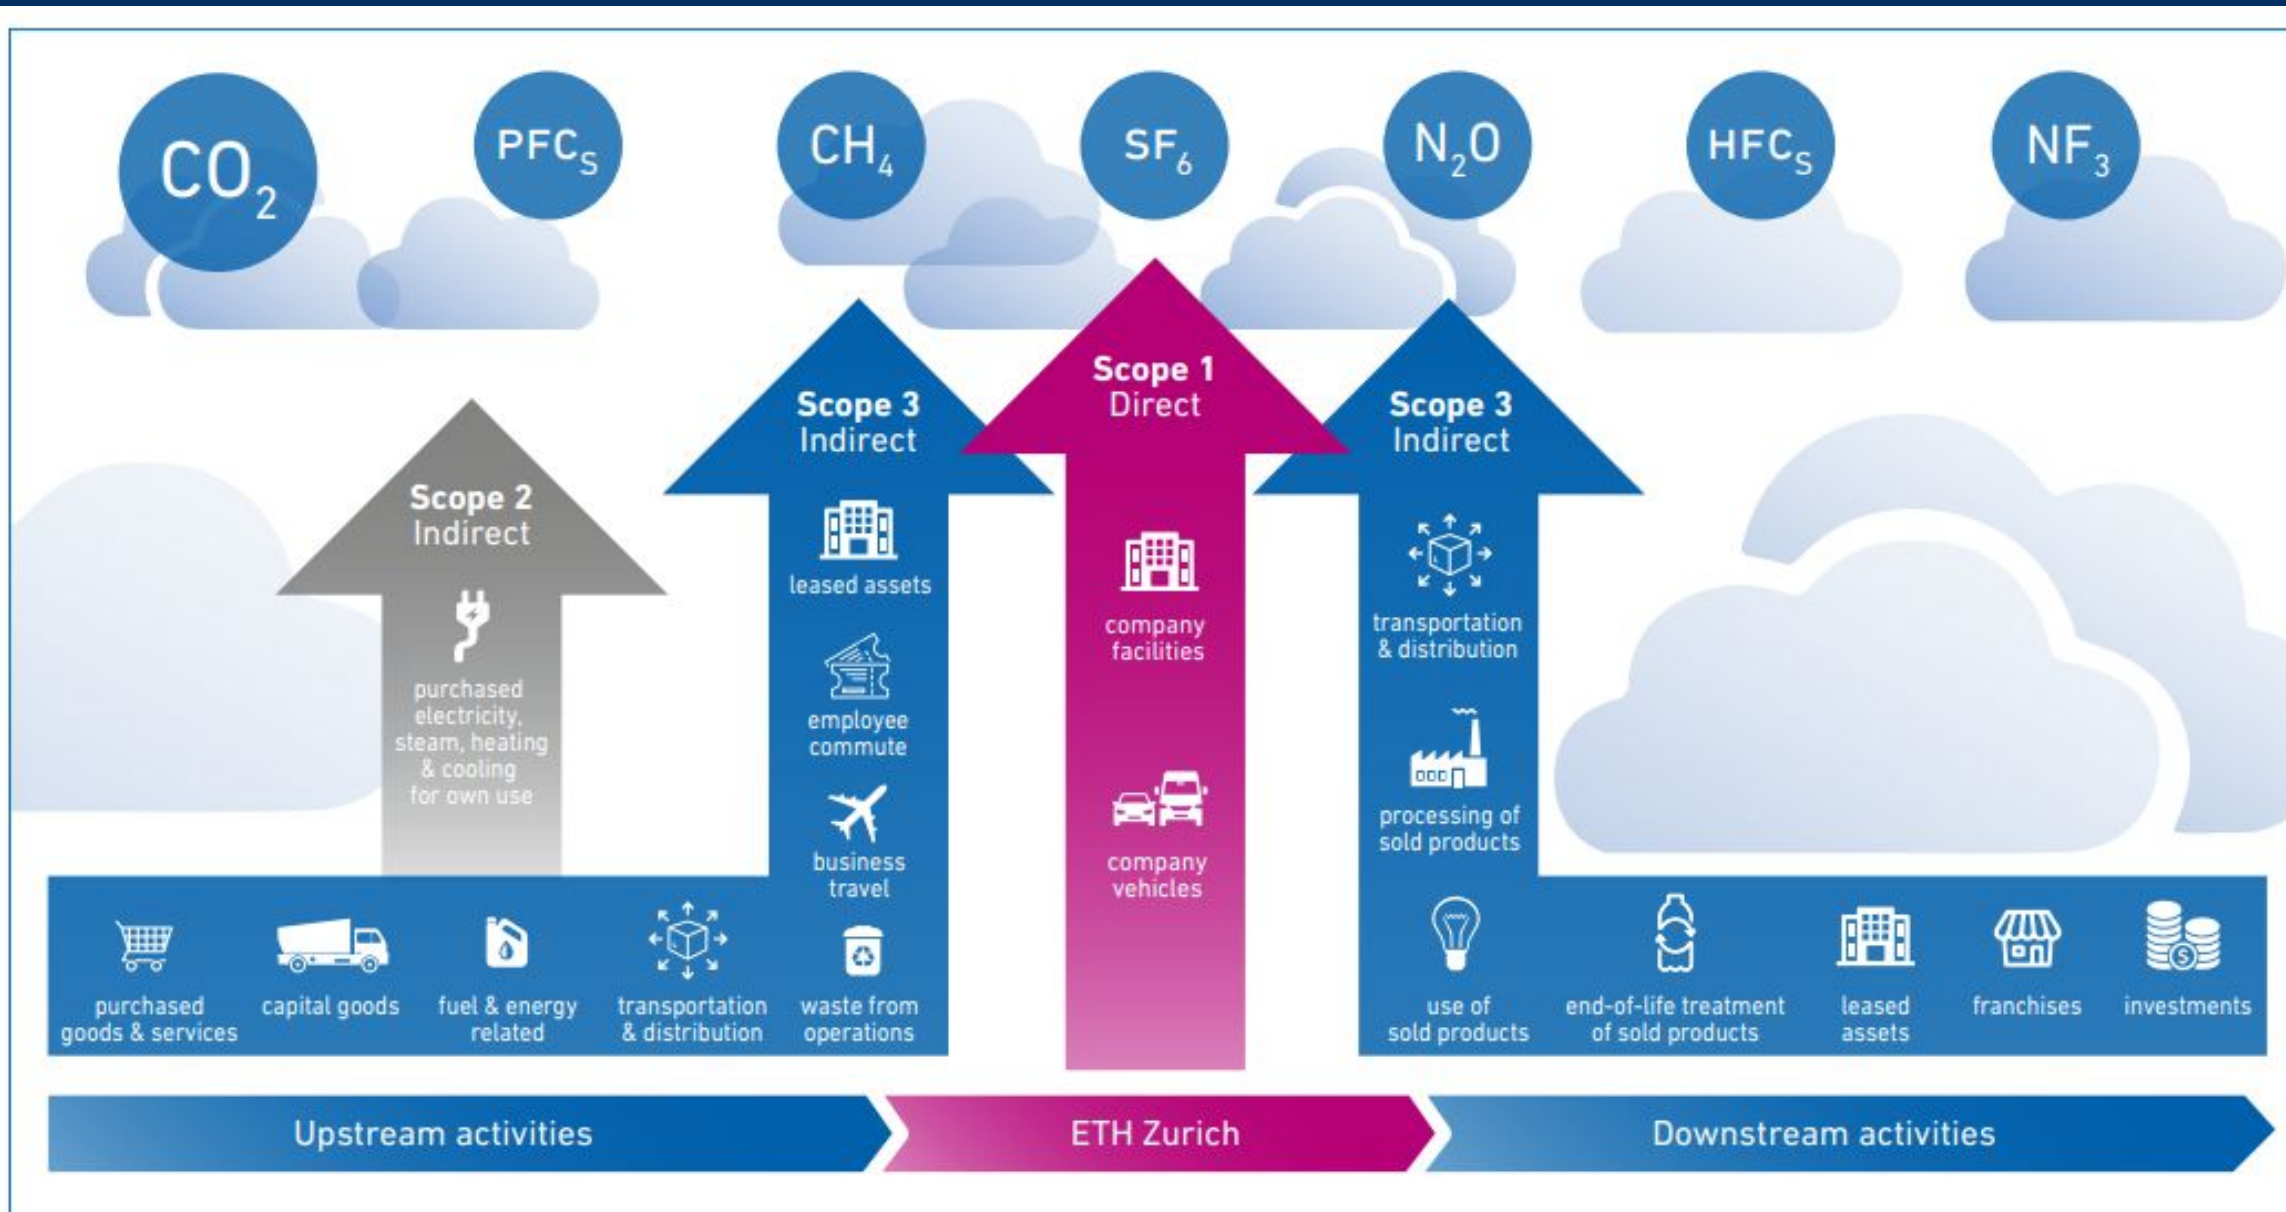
$CO_2$ $PFC_S$ $CH_4$ $SF_6$ $N_2O$ $HFC_S$ $NF_3$

Scope 2
Indirect

purchased electricity, steam, heating & cooling for own use

Scope 3
Indirect

leased assets

employee commute

business travel

Scope 1
Direct

company facilities

company vehicles

Scope 3
Indirect

transportation & distribution

processing of sold products

purchased goods & services

capital goods

fuel & energy related

transportation & distribution

waste from operations

use of sold products

end-of-life treatment of sold products

leased assets

franchises

investments

Upstream activities

ETH Zurich

Downstream activities